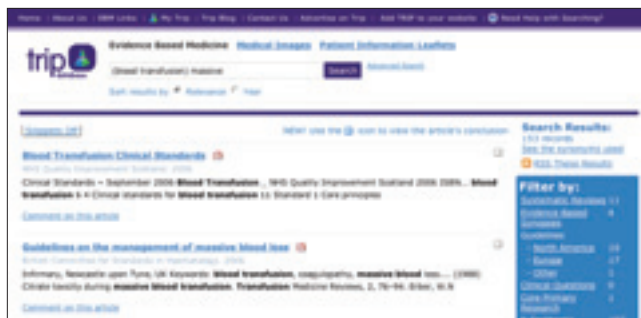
Home | About Us | EBM Links | My Trip | Trip Blog | Contact Us | Advertise on Trip | Add TRIP to your website | Need Help with Searching?

trip database

Evidence Based Medicine Medical Images Patient Information Leaflets

(blood transfusion) massive Search Advanced Search

Sort results by: Relevance Year

[ Snippets Off ] NEW! Use the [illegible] icon to view the article's conclusion

Search Results:
151 records
See the synonyms used
RSS These Results

Blood Transfusion Clinical Standards
NHS Quality Improvement Scotland, 2006
Clinical Standards – September 2006 Blood Transfusion ... NHS Quality Improvement Scotland 2006 ISBN... blood transfusion 6 4 Clinical standards for blood transfusion 11 Standard 1 Core principles
Comment on this article

Filter by:
Systematic Reviews 11
Evidence Based Synopses 4
Guidelines
- North America 16
- Europe 17
- Other 1
Clinical Questions 8
Core Primary Research

Guidelines on the management of massive blood loss
British Committee for Standards in Haematology, 2006
Infirmary, Newcastle upon Tyne, UK Keywords: blood transfusion, coagulopathy, massive blood loss... (1988) Citrate toxicity during massive blood transfusion. Transfusion Medicine Reviews, 2, 76–94. Biber, W.N
Comment on this article